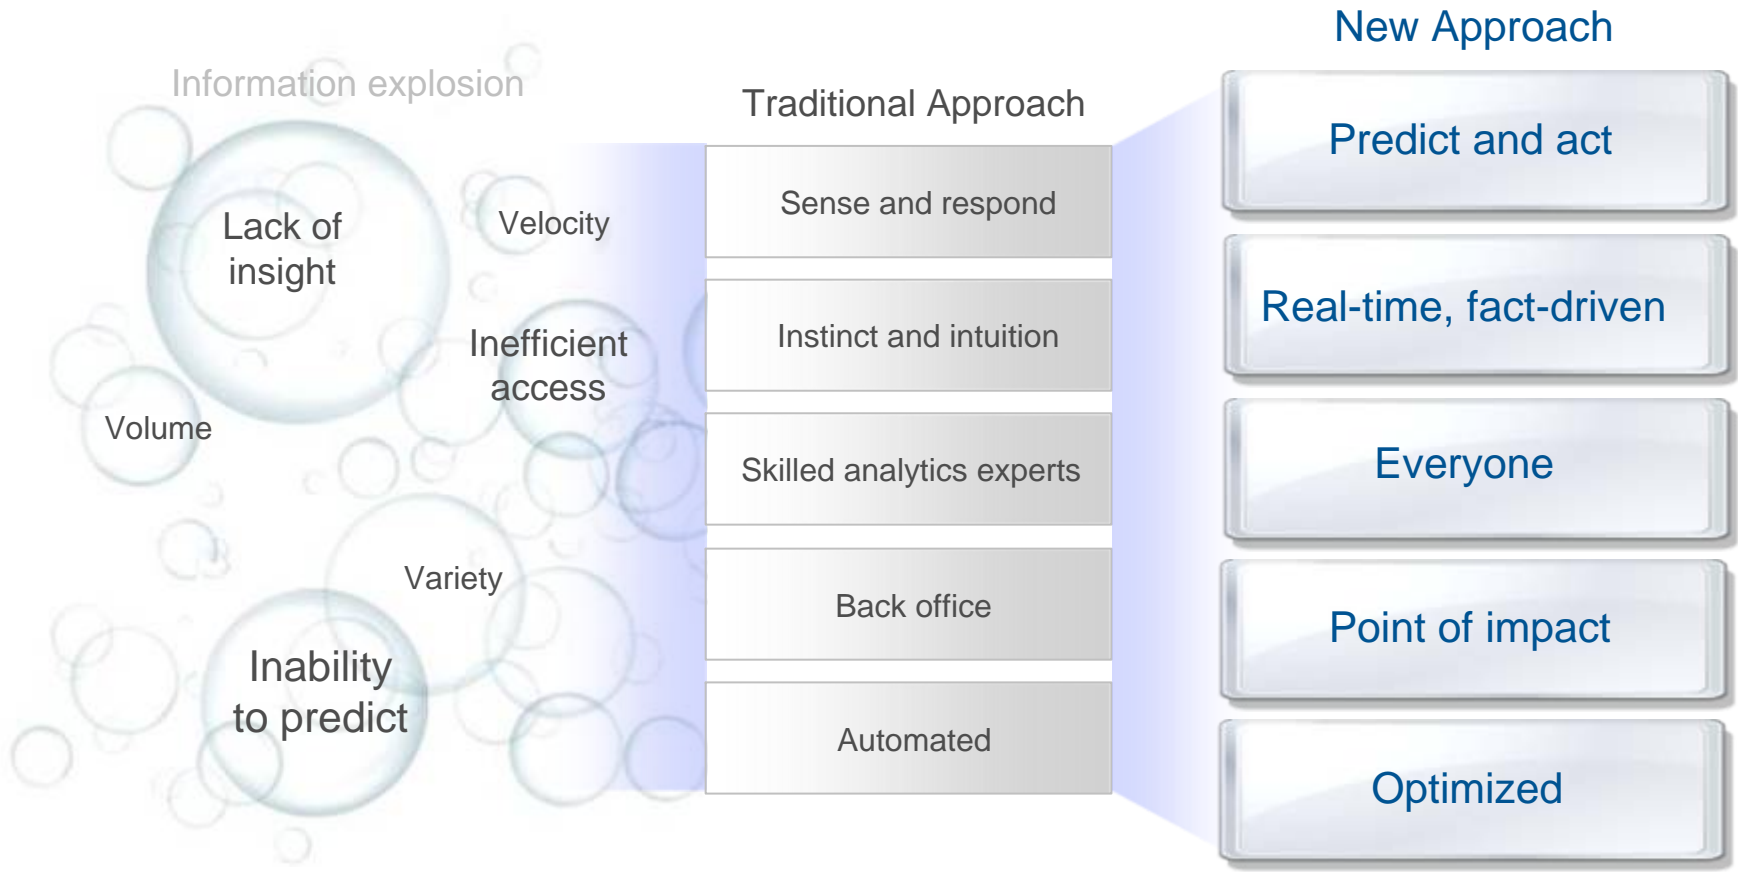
Information explosion

Lack of insight

Velocity

Inefficient access

Volume

Variety

Inability to predict

Traditional Approach

Sense and respond

Instinct and intuition

Skilled analytics experts

Back office

Automated

New Approach

Predict and act

Real-time, fact-driven

Everyone

Point of impact

Optimized